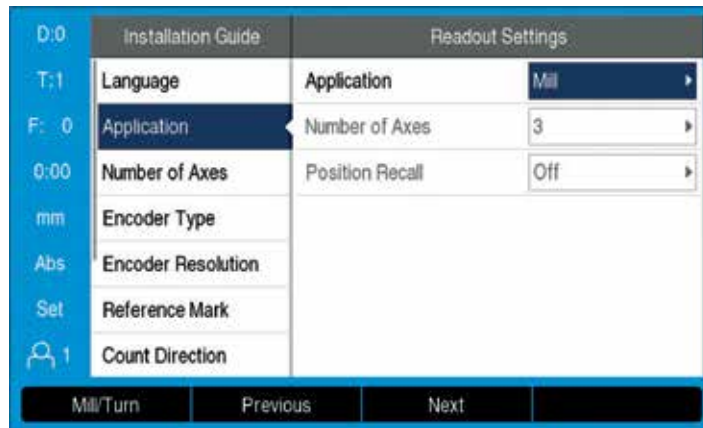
D:0
T:1
F: 0
0:00
mm
Abs
Set
1

Installation Guide
Language
Application
Number of Axes
Encoder Type
Encoder Resolution
Reference Mark
Count Direction

Readout Settings

| Application | Mill |
|---|---|
| Number of Axes | 3 |
| Position Recall | Off |

Mill/Turn
Previous
Next